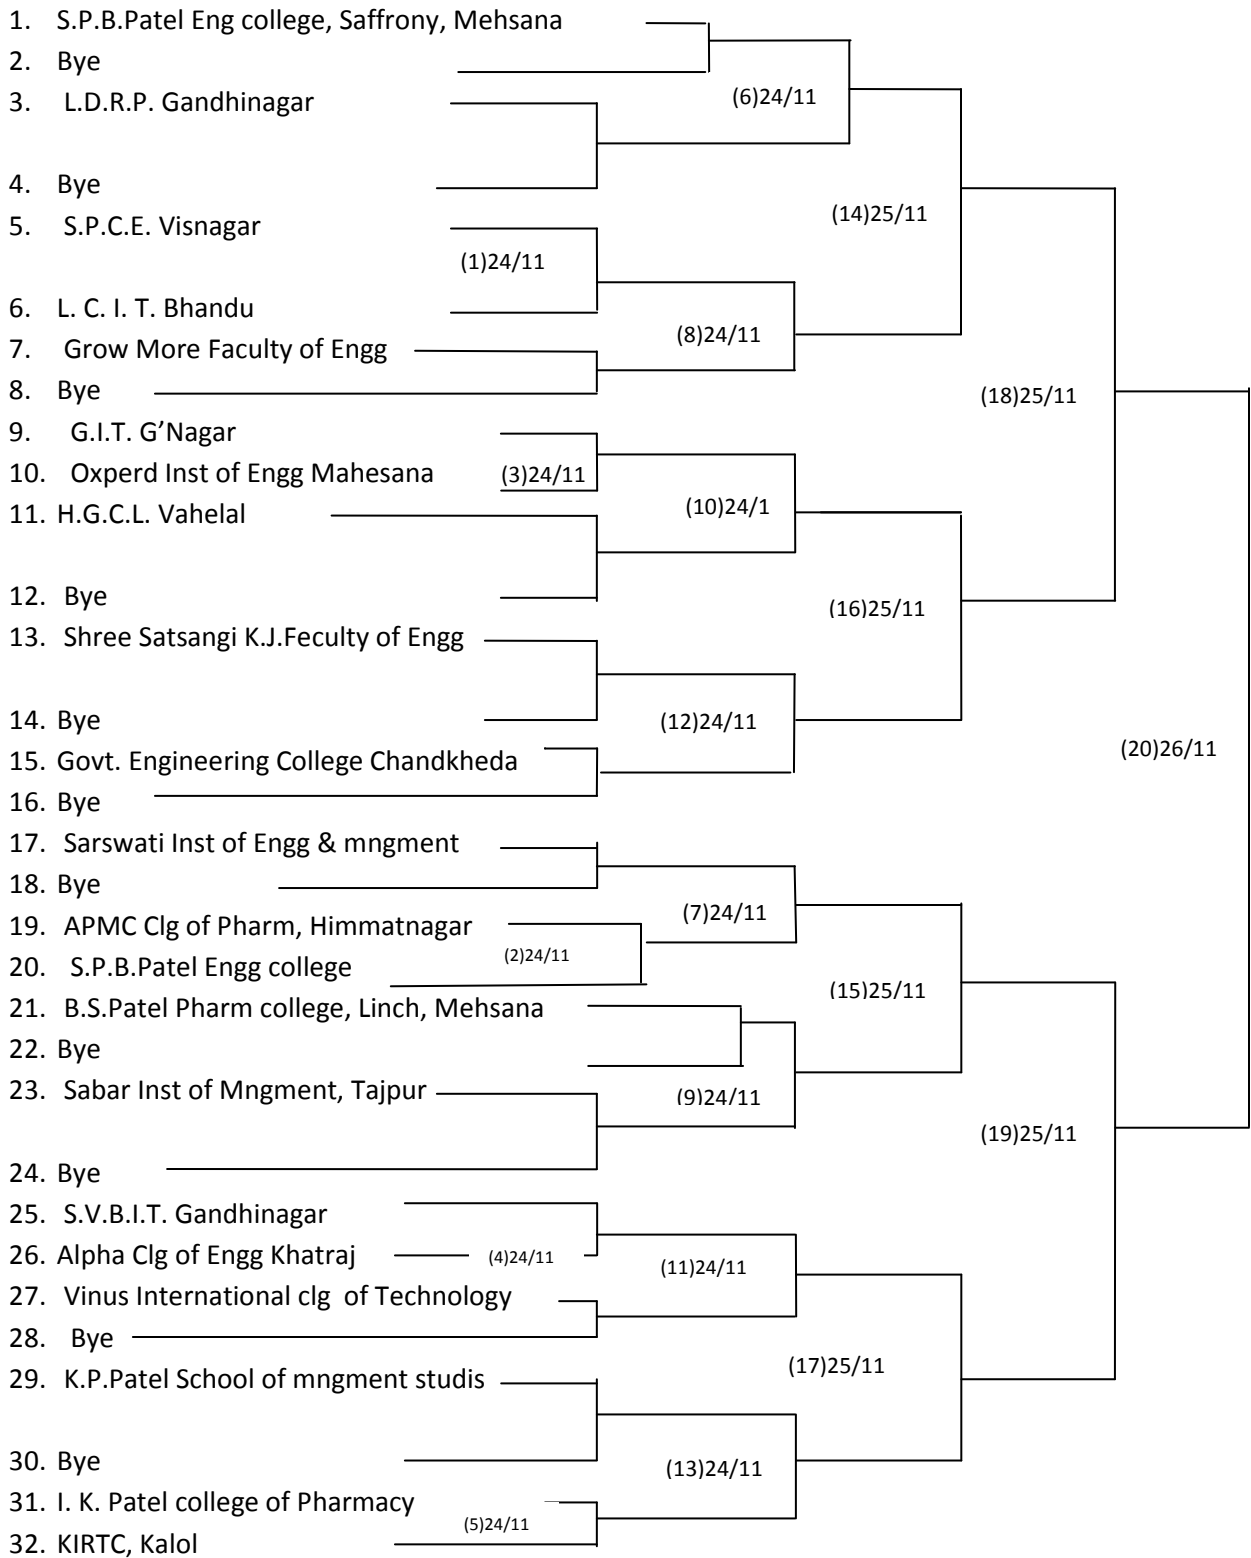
1. S.P.B.Patel Eng college, Saffrony, Mehsana
2. Bye
3. L.D.R.P. Gandhinagar
4. Bye
5. S.P.C.E. Visnagar
6. L. C. I. T. Bhandu
7. Grow More Faculty of Engg
8. Bye
9. G.I.T. G'Nagar
10. Oxperd Inst of Engg Mahesana
11. H.G.C.L. Vahelal
12. Bye
13. Shree Satsangi K.J.Feculty of Engg
14. Bye
15. Govt. Engineering College Chandkheda
16. Bye
17. Sarswati Inst of Engg & mngment
18. Bye
19. APMC Clg of Pharm, Himmatnagar
20. S.P.B.Patel Engg college
21. B.S.Patel Pharm college, Linch, Mehsana
22. Bye
23. Sabar Inst of Mngment, Tajpur
24. Bye
25. S.V.B.I.T. Gandhinagar
26. Alpha Clg of Engg Khatraj
27. Vinus International clg of Technology
28. Bye
29. K.P.Patel School of mngment studis
30. Bye
31. I. K. Patel college of Pharmacy
32. KIRTC, Kalol

(6)24/11
(1)24/11
(8)24/11
(14)25/11
(3)24/11
(10)24/1
(16)25/11
(12)24/11
(18)25/11
(20)26/11
(7)24/11
(2)24/11
(15)25/11
(9)24/11
(19)25/11
(4)24/11
(11)24/11
(17)25/11
(13)24/11
(5)24/11